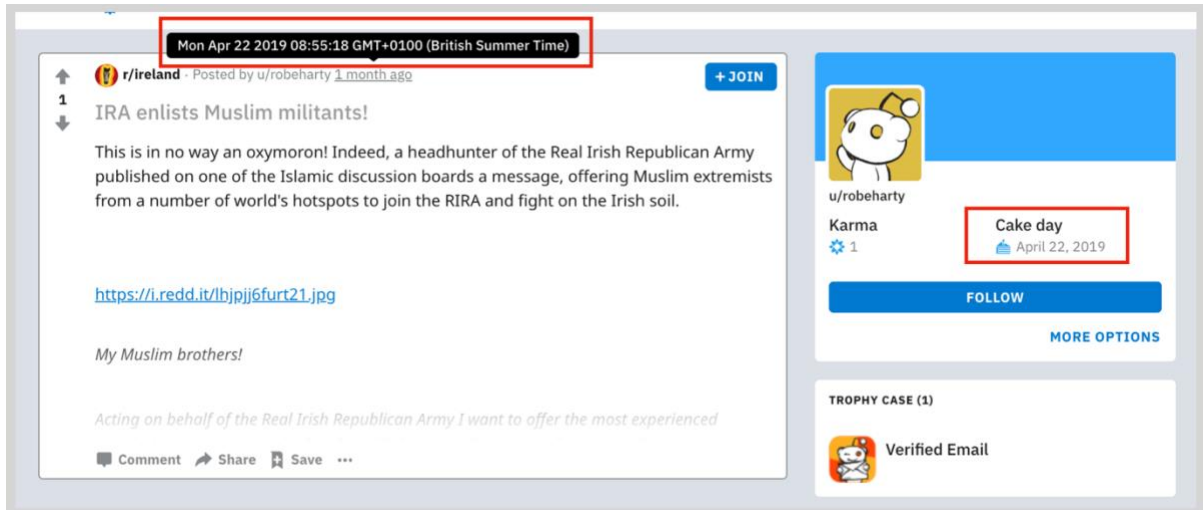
Mon Apr 22 2019 08:55:18 GMT+0100 (British Summer Time)

1

r/ireland · Posted by u/robeharty 1 month ago

+JOIN

IRA enlists Muslim militants!

This is in no way an oxymoron! Indeed, a headhunter of the Real Irish Republican Army published on one of the Islamic discussion boards a message, offering Muslim extremists from a number of world's hotspots to join the RIRA and fight on the Irish soil.

https://i.redd.it/lhjpjj6furt21.jpg

My Muslim brothers!

Acting on behalf of the Real Irish Republican Army I want to offer the most experienced

Comment Share Save ···

u/robeharty

Karma
1

Cake day
April 22, 2019

FOLLOW

MORE OPTIONS

TROPHY CASE (1)

Verified Email